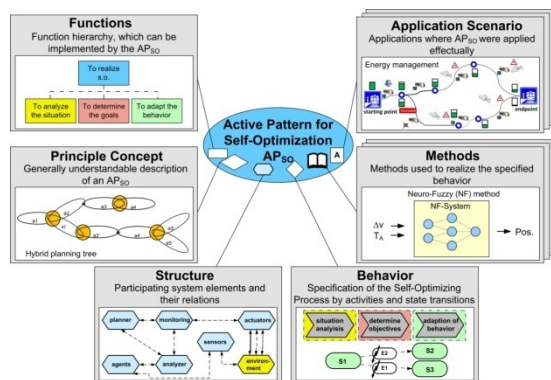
Functions
Function hierarchy, which can be implemented by the AP$_{SO}$

To realize s.o.

To analyze the situation

To determine the goals

To adapt the behavior

Application Scenario
Applications where AP$_{SO}$ were applied effectually

Energy management

starting point

endpoint

Active Pattern for Self-Optimization AP$_{SO}$

A

Principle Concept
Generally understandable description of an AP$_{SO}$

a1

a2

a3

a4

a5

a6

a7

Hybrid planning tree

Methods
Methods used to realize the specified behavior

Neuro-Fuzzy (NF) method

NF-System

$\Delta v$

$T_A$

Pos.

Structure
Participating system elements and their relations

planner

monitoring

actuators

sensors

agents

analyzer

environment

Behavior
Specification of the Self-Optimizing Process by activities and state transitions

situation analysis

determine objectives

adaption of behavior

S1

E2

E1

S2

S3